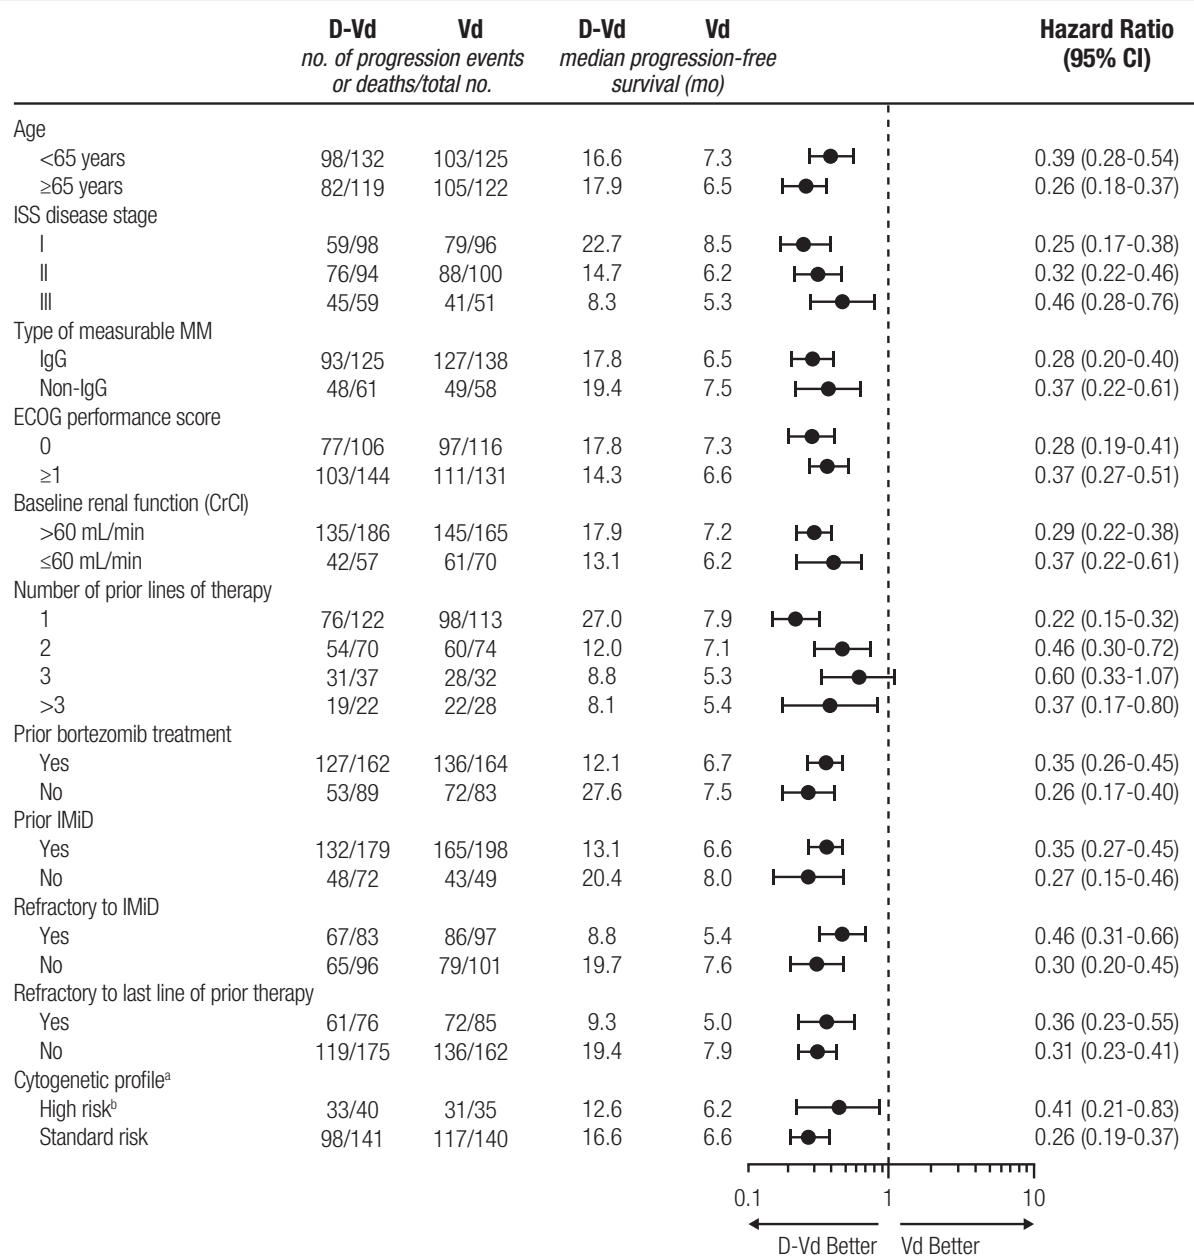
| | D-Vd | Vd | D-Vd | Vd | Hazard Ratio (95% CI) |
|---|---|---|---|---|---|
| | *no. of progression events or deaths/total no.* | | *median progression-free survival (mo)* | | |
| Age | | | | | |
| <65 years | 98/132 | 103/125 | 16.6 | 7.3 | 0.39 (0.28-0.54) |
| ≥65 years | 82/119 | 105/122 | 17.9 | 6.5 | 0.26 (0.18-0.37) |
| ISS disease stage | | | | | |
| I | 59/98 | 79/96 | 22.7 | 8.5 | 0.25 (0.17-0.38) |
| II | 76/94 | 88/100 | 14.7 | 6.2 | 0.32 (0.22-0.46) |
| III | 45/59 | 41/51 | 8.3 | 5.3 | 0.46 (0.28-0.76) |
| Type of measurable MM | | | | | |
| IgG | 93/125 | 127/138 | 17.8 | 6.5 | 0.28 (0.20-0.40) |
| Non-IgG | 48/61 | 49/58 | 19.4 | 7.5 | 0.37 (0.22-0.61) |
| ECOG performance score | | | | | |
| 0 | 77/106 | 97/116 | 17.8 | 7.3 | 0.28 (0.19-0.41) |
| ≥1 | 103/144 | 111/131 | 14.3 | 6.6 | 0.37 (0.27-0.51) |
| Baseline renal function (CrCl) | | | | | |
| >60 mL/min | 135/186 | 145/165 | 17.9 | 7.2 | 0.29 (0.22-0.38) |
| ≤60 mL/min | 42/57 | 61/70 | 13.1 | 6.2 | 0.37 (0.22-0.61) |
| Number of prior lines of therapy | | | | | |
| 1 | 76/122 | 98/113 | 27.0 | 7.9 | 0.22 (0.15-0.32) |
| 2 | 54/70 | 60/74 | 12.0 | 7.1 | 0.46 (0.30-0.72) |
| 3 | 31/37 | 28/32 | 8.8 | 5.3 | 0.60 (0.33-1.07) |
| >3 | 19/22 | 22/28 | 8.1 | 5.4 | 0.37 (0.17-0.80) |
| Prior bortezomib treatment | | | | | |
| Yes | 127/162 | 136/164 | 12.1 | 6.7 | 0.35 (0.26-0.45) |
| No | 53/89 | 72/83 | 27.6 | 7.5 | 0.26 (0.17-0.40) |
| Prior IMiD | | | | | |
| Yes | 132/179 | 165/198 | 13.1 | 6.6 | 0.35 (0.27-0.45) |
| No | 48/72 | 43/49 | 20.4 | 8.0 | 0.27 (0.15-0.46) |
| Refractory to IMiD | | | | | |
| Yes | 67/83 | 86/97 | 8.8 | 5.4 | 0.46 (0.31-0.66) |
| No | 65/96 | 79/101 | 19.7 | 7.6 | 0.30 (0.20-0.45) |
| Refractory to last line of prior therapy | | | | | |
| Yes | 61/76 | 72/85 | 9.3 | 5.0 | 0.36 (0.23-0.55) |
| No | 119/175 | 136/162 | 19.4 | 7.9 | 0.31 (0.23-0.41) |
| Cytogenetic profile$^a$ | | | | | |
| High risk$^b$ | 33/40 | 31/35 | 12.6 | 6.2 | 0.41 (0.21-0.83) |
| Standard risk | 98/141 | 117/140 | 16.6 | 6.6 | 0.26 (0.19-0.37) |

0.1 1 10

D-Vd Better Vd Better